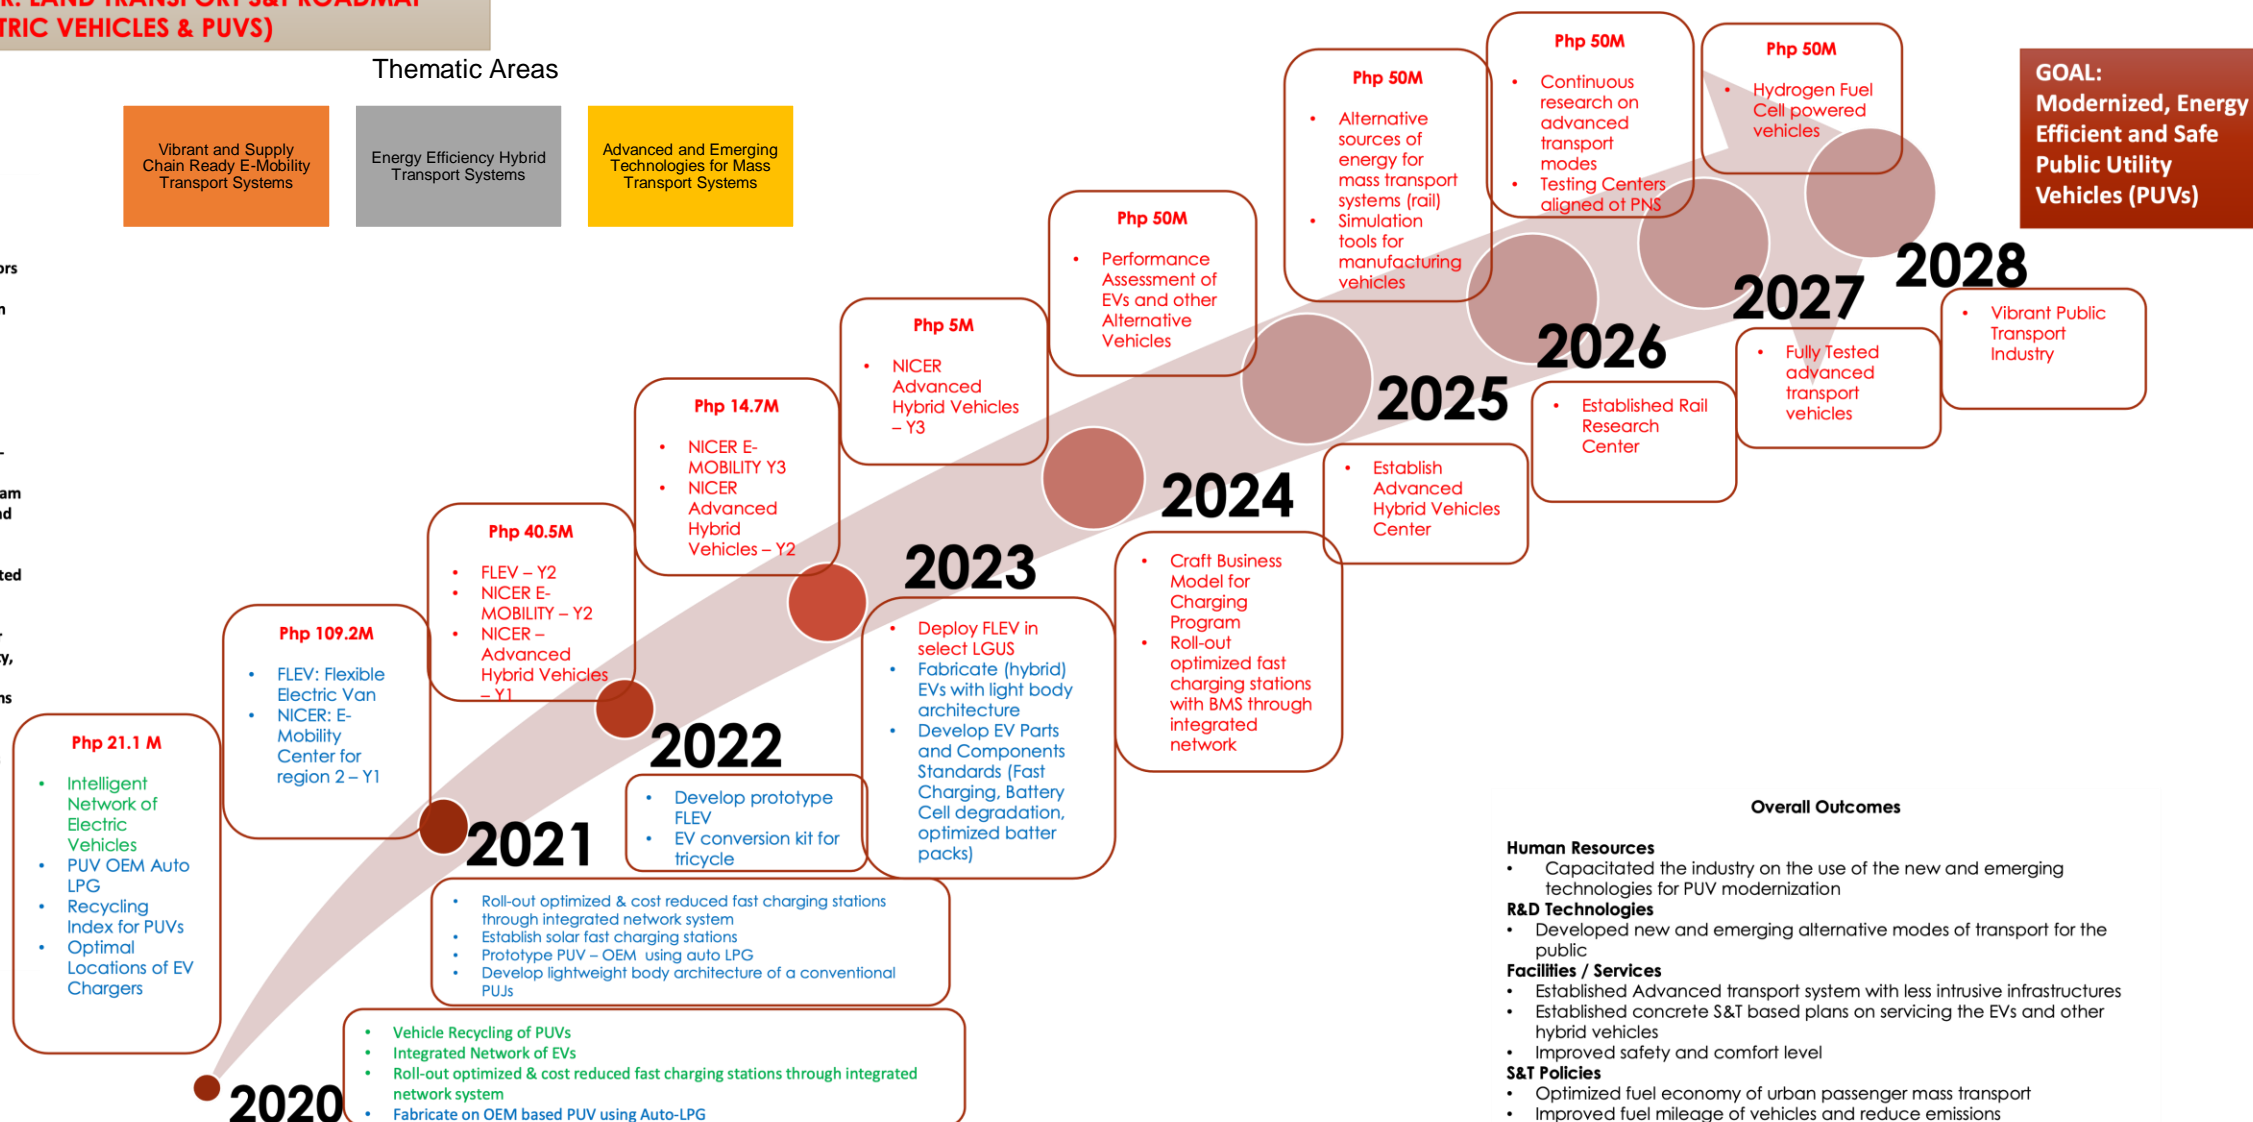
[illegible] LAND TRANSPORT S&T ROADMAP
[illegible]TRIC VEHICLES & PUVS)

Thematic Areas

Vibrant and Supply Chain Ready E-Mobility Transport Systems

Energy Efficiency Hybrid Transport Systems

Advanced and Emerging Technologies for Mass Transport Systems

GOAL: Modernized, Energy Efficient and Safe Public Utility Vehicles (PUVs)

ors
n
am
d
ted
y,
ns

2020

Php 21.1 M
• Intelligent Network of Electric Vehicles
• PUV OEM Auto LPG
• Recycling Index for PUVs
• Optimal Locations of EV Chargers

• Vehicle Recycling of PUVs
• Integrated Network of EVs
• Roll-out optimized & cost reduced fast charging stations through integrated network system
• Fabricate on OEM based PUV using Auto-LPG

2021

Php 109.2M
• FLEV: Flexible Electric Van
• NICER: E-Mobility Center for region 2 – Y1

• Roll-out optimized & cost reduced fast charging stations through integrated network system
• Establish solar fast charging stations
• Prototype PUV – OEM using auto LPG
• Develop lightweight body architecture of a conventional PUJs

2022

Php 40.5M
• FLEV – Y2
• NICER E-MOBILITY – Y2
• NICER – Advanced Hybrid Vehicles – Y1

• Develop prototype FLEV
• EV conversion kit for tricycle

2023

Php 14.7M
• NICER E-MOBILITY Y3
• NICER Advanced Hybrid Vehicles – Y2

• Deploy FLEV in select LGUS
• Fabricate (hybrid) EVs with light body architecture
• Develop EV Parts and Components Standards (Fast Charging, Battery Cell degradation, optimized batter packs)

2024

Php 5M
• NICER Advanced Hybrid Vehicles – Y3

• Craft Business Model for Charging Program
• Roll-out optimized fast charging stations with BMS through integrated network

2025

Php 50M
• Performance Assessment of EVs and other Alternative Vehicles

• Establish Advanced Hybrid Vehicles Center

2026

Php 50M
• Alternative sources of energy for mass transport systems (rail)
• Simulation tools for manufacturing vehicles

• Established Rail Research Center

2027

Php 50M
• Continuous research on advanced transport modes
• Testing Centers aligned of PNS

• Fully Tested advanced transport vehicles

2028

Php 50M
• Hydrogen Fuel Cell powered vehicles

• Vibrant Public Transport Industry

Overall Outcomes

Human Resources
• Capacitated the industry on the use of the new and emerging technologies for PUV modernization
R&D Technologies
• Developed new and emerging alternative modes of transport for the public
Facilities / Services
• Established Advanced transport system with less intrusive infrastructures
• Established concrete S&T based plans on servicing the EVs and other hybrid vehicles
• Improved safety and comfort level
S&T Policies
• Optimized fuel economy of urban passenger mass transport
• Improved fuel mileage of vehicles and reduce emissions